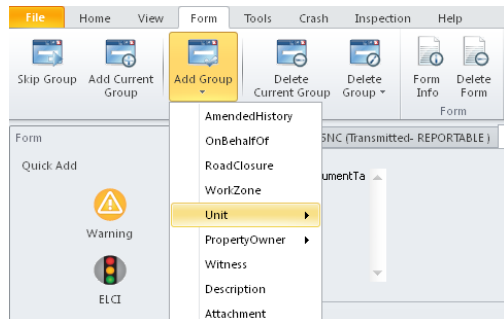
File Home View Form Tools Crash Inspection Help

Skip Group
Add Current Group
Add Group
Delete Current Group
Delete Group
Form Info
Delete Form
Form

Form
Quick Add
Warning
ELCI

SNC (Transmitted- REPORTABLE)
umentTa

AmendedHistory
OnBehalfOf
RoadClosure
WorkZone
Unit
PropertyOwner
Witness
Description
Attachment